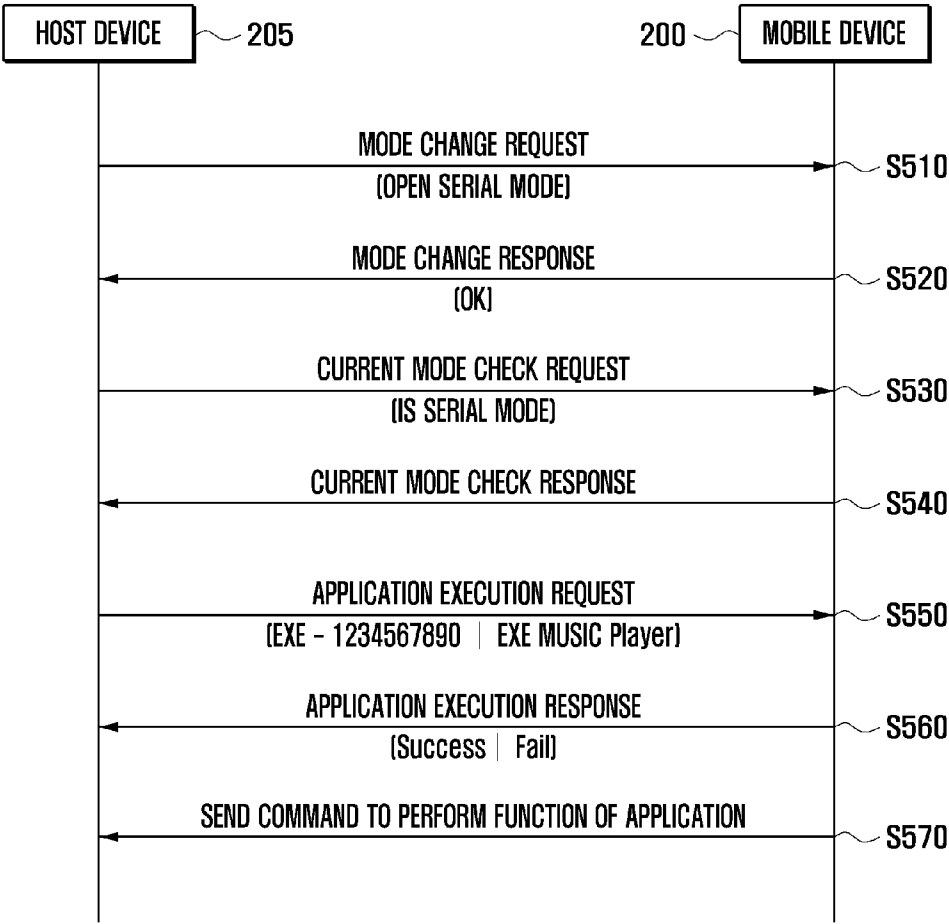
HOST DEVICE 205

200 MOBILE DEVICE

MODE CHANGE REQUEST
(OPEN SERIAL MODE)
S510

MODE CHANGE RESPONSE
(OK)
S520

CURRENT MODE CHECK REQUEST
(IS SERIAL MODE)
S530

CURRENT MODE CHECK RESPONSE
S540

APPLICATION EXECUTION REQUEST
(EXE - 1234567890 | EXE MUSIC Player)
S550

APPLICATION EXECUTION RESPONSE
(Success | Fail)
S560

SEND COMMAND TO PERFORM FUNCTION OF APPLICATION
S570